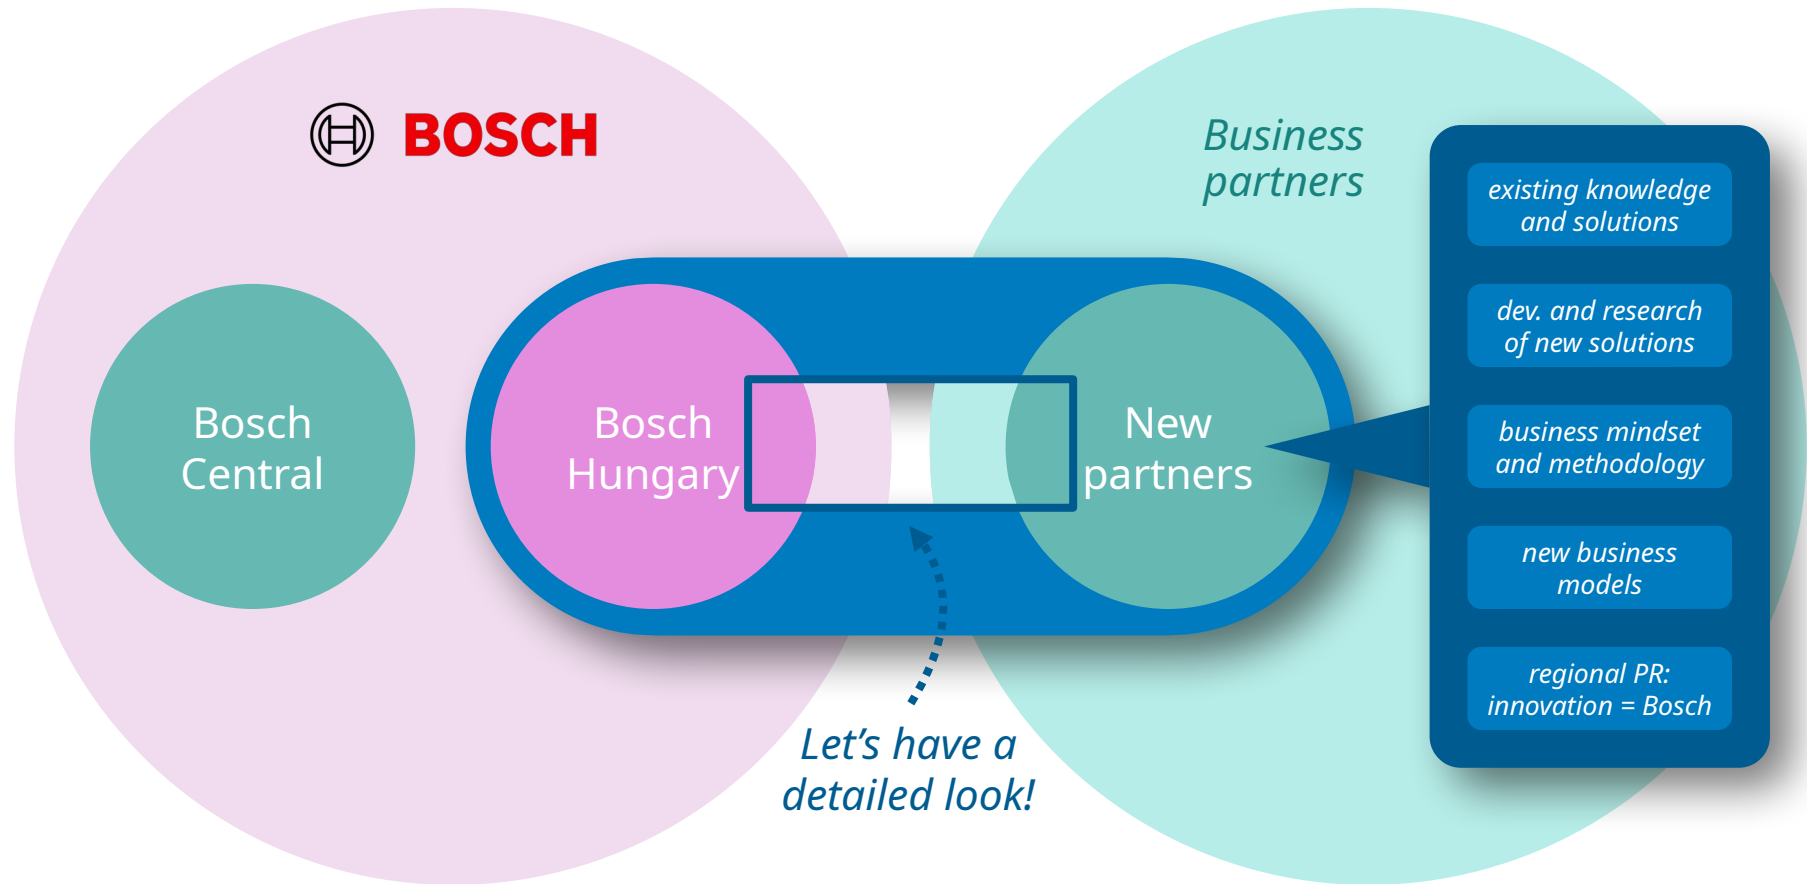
BOSCH

Business partners

existing knowledge and solutions

dev. and research of new solutions

business mindset and methodology

new business models

regional PR: innovation = Bosch

Bosch Central

Bosch Hungary

New partners

Let's have a detailed look!